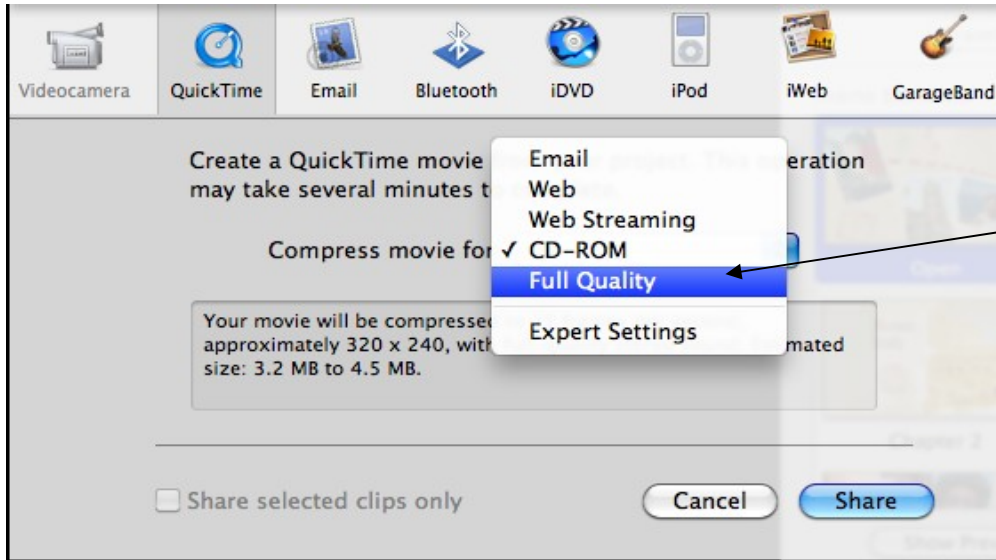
Videocamera QuickTime Email Bluetooth iDVD iPod iWeb GarageBand

Create a QuickTime movie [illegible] eration may take several minutes t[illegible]

Compress movie for

Email
Web
Web Streaming
✓ CD-ROM
Full Quality
Expert Settings

Your movie will be compresse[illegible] approximately 320 x 240, with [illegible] mated size: 3.2 MB to 4.5 MB.

Share selected clips only

Cancel

Share